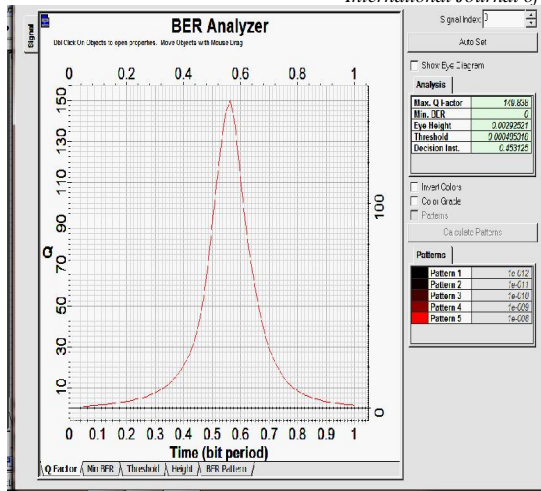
International Journal of

Signal

BER Analyzer

Dbl Click On Objects to open properties. Move Objects with Mouse Drag

0 0.2 0.4 0.6 0.8 1

150 130 110 90 70 50 30 10

Q

100

0

0 0.1 0.2 0.3 0.4 0.5 0.6 0.7 0.8 0.9 1

Time (bit period)

Q Factor | Min BER | Threshold | Height | BER Pattern

Signal Index: 0

Auto Set

Show Eye Diagram

Analysis

| | |
|---|---|
| Max. Q Factor | 149.856 |
| Min. BER | 0 |
| Eye Height | 0.00292521 |
| Threshold | 0.000495316 |
| Decision Inst. | 0.453125 |

Invert Colors

Color Grade

Patterns

Calculate Patterns

Patterns

| | |
|---|---|
| Pattern 1 | 1e-012 |
| Pattern 2 | 1e-011 |
| Pattern 3 | 1e-010 |
| Pattern 4 | 1e-009 |
| Pattern 5 | 1e-008 |